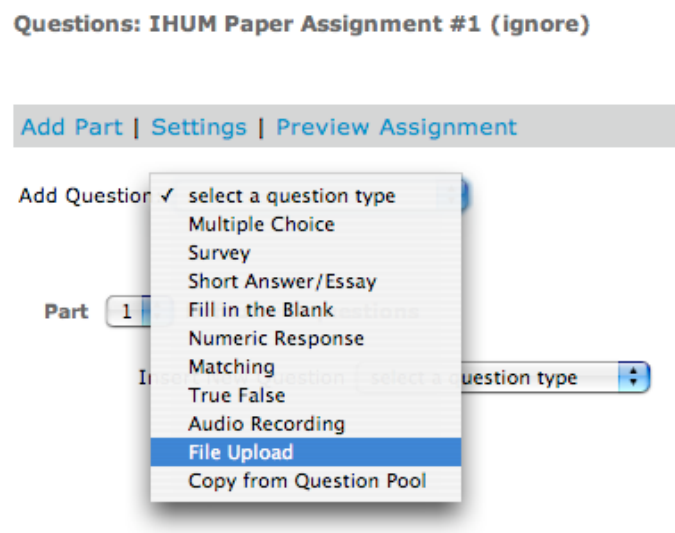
Questions: IHUM Paper Assignment #1 (ignore)

Add Part | Settings | Preview Assignment

Add Question

✓ select a question type
Multiple Choice
Survey
Short Answer/Essay
Fill in the Blank
Numeric Response
Matching
True False
Audio Recording
File Upload
Copy from Question Pool

Part 1

Ins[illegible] question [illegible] select a question type